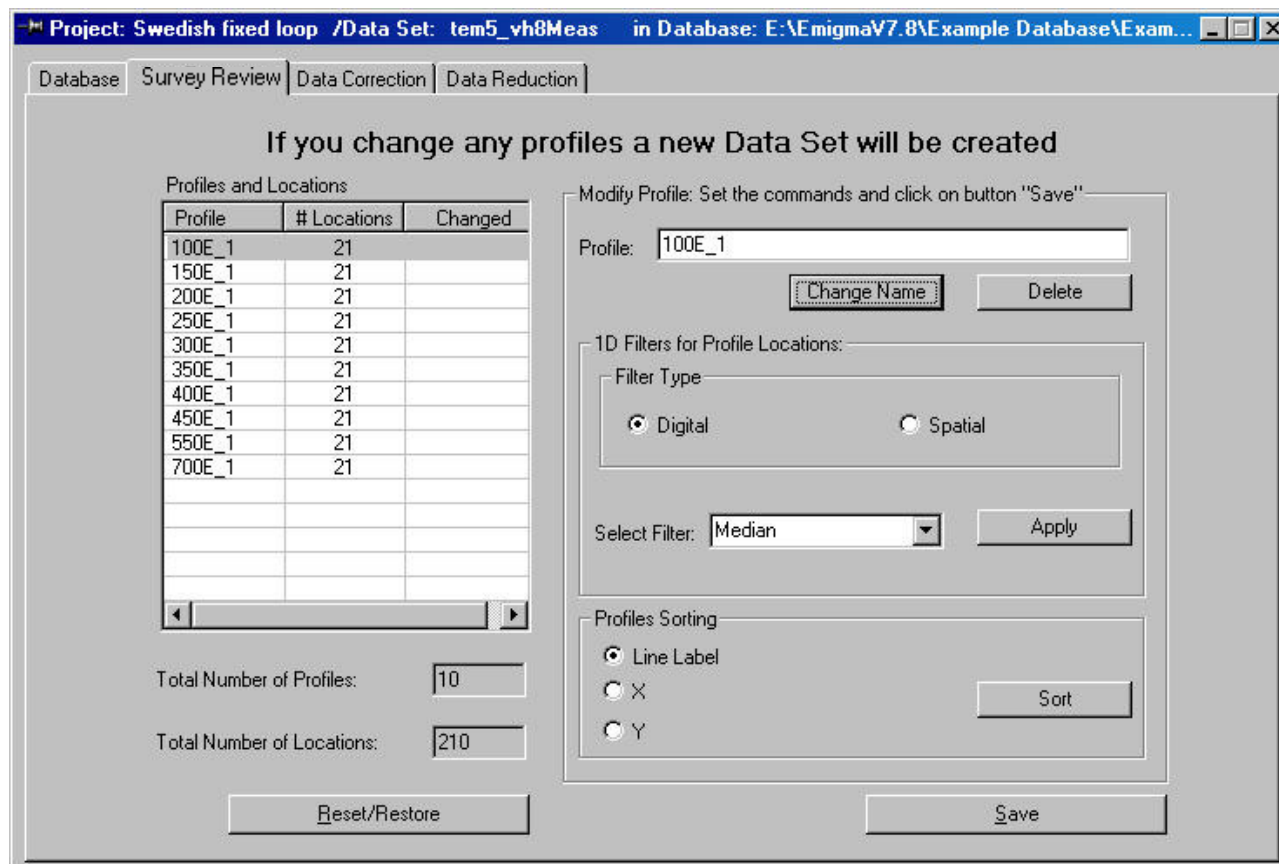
Project: Swedish fixed loop /Data Set: tem5_vh8Meas in Database: E:\EmigmaV7.8\Example Database\Exam...

Database | Survey Review | Data Correction | Data Reduction

If you change any profiles a new Data Set will be created

Profiles and Locations

| Profile | # Locations | Changed |
|---|---|---|
| 100E_1 | 21 | |
| 150E_1 | 21 | |
| 200E_1 | 21 | |
| 250E_1 | 21 | |
| 300E_1 | 21 | |
| 350E_1 | 21 | |
| 400E_1 | 21 | |
| 450E_1 | 21 | |
| 550E_1 | 21 | |
| 700E_1 | 21 | |

Total Number of Profiles: 10

Total Number of Locations: 210

Reset/Restore

Modify Profile: Set the commands and click on button "Save"

Profile: 100E_1

Change Name

Delete

1D Filters for Profile Locations:

Filter Type

Digital

Spatial

Select Filter: Median

Apply

Profiles Sorting

Line Label

X

Y

Sort

Save